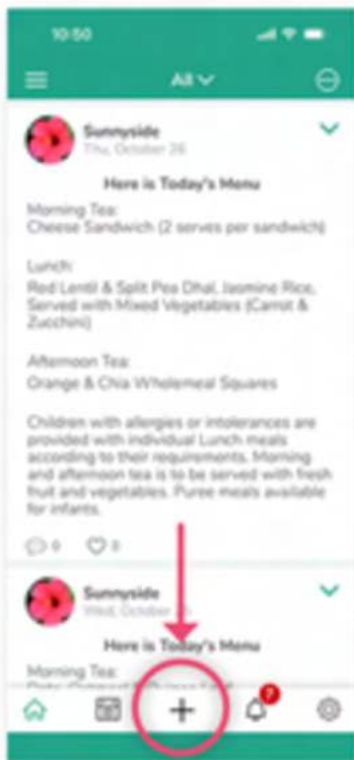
10:50

All

Sunnyside
Thu, October 26

Here is Today's Menu

Morning Tea:
Cheese Sandwich (2 serves per sandwich)

Lunch:
Red Lentil & Split Pea Dhal, Jasmine Rice, Served with Mixed Vegetables (Carrot & Zucchini)

Afternoon Tea:
Orange & Chia Wholemeal Squares

Children with allergies or intolerances are provided with individual Lunch meals according to their requirements. Morning and afternoon tea is to be served with fresh fruit and vegetables. Puree meals available for infants.

0 0

Sunnyside
Wed, October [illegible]

Here is Today's Menu

Morning Tea:
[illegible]

7